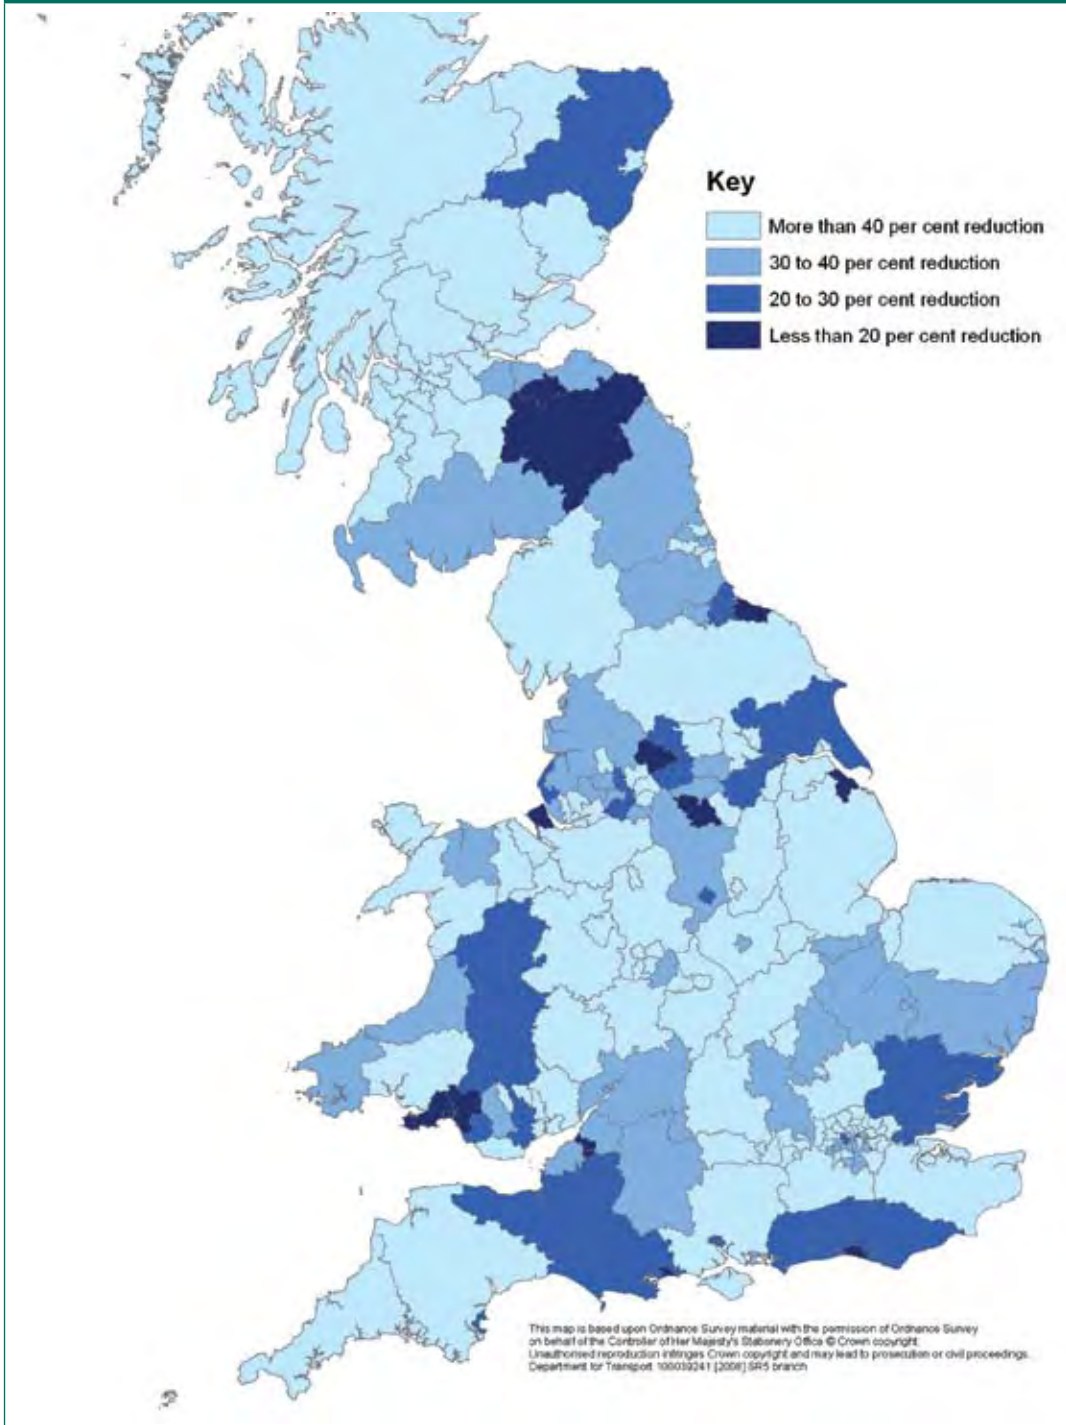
Key

More than 40 per cent reduction

30 to 40 per cent reduction

20 to 30 per cent reduction

Less than 20 per cent reduction

This map is based upon Ordnance Survey material with the permission of Ordnance Survey on behalf of the Controller of Her Majesty's Stationery Office © Crown copyright. Unauthorised reproduction infringes Crown copyright and may lead to prosecution or civil proceedings. Department for Transport 100039241 [2008] SR5 branch